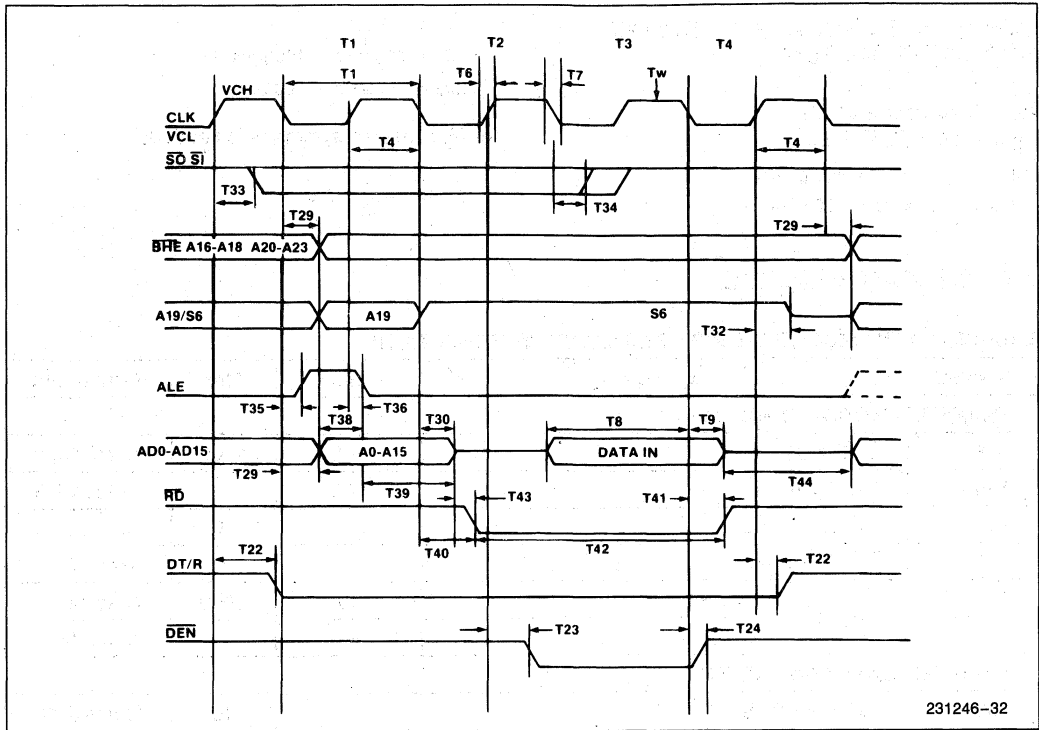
T1
T2
T3
T4
VCH
T1
T6
T7
Tw
CLK
VCL
T4
T4
$\overline{SO}$ $\overline{SI}$
T33
T34
T29
$\overline{BHE}$ A16-A18 A20-A23
T29
A19/S6
A19
S6
T32
ALE
T35
T38
T36
T30
T8
T9
AD0-AD15
A0-A15
DATA IN
T29
T39
T43
T41
T44
$\overline{RD}$
T40
T42
T22
T22
DT/R
T23
T24
$\overline{DEN}$
231246-32